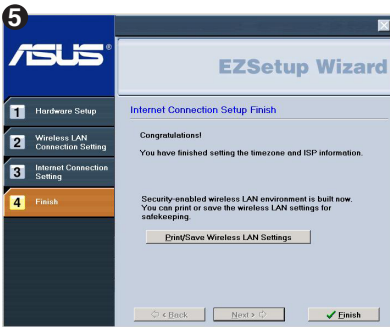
5

ASUS®

EZSetup Wizard

1 Hardware Setup

2 Wireless LAN Connection Setting

3 Internet Connection Setting

4 Finish

Internet Connection Setup Finish

Congratulations!

You have finished setting the timezone and ISP information.

Security-enabled wireless LAN environment is built now. You can print or save the wireless LAN settings for safekeeping.

Print/Save Wireless LAN Settings

< Back

Next >

Finish